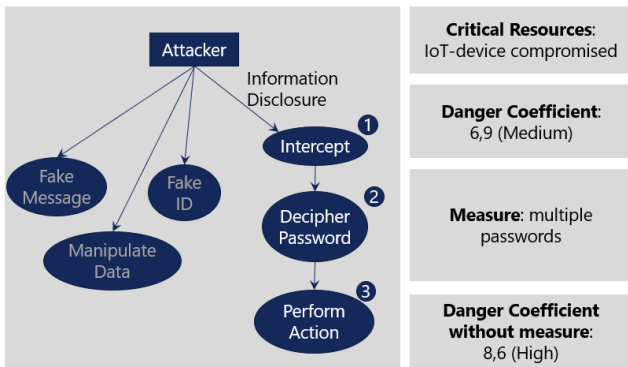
Attacker

Information Disclosure

Fake Message

Fake ID

Manipulate Data

1 Intercept

2 Decipher Password

3 Perform Action

Critical Resources: IoT-device compromised

Danger Coefficient: 6,9 (Medium)

Measure: multiple passwords

Danger Coefficient without measure: 8,6 (High)